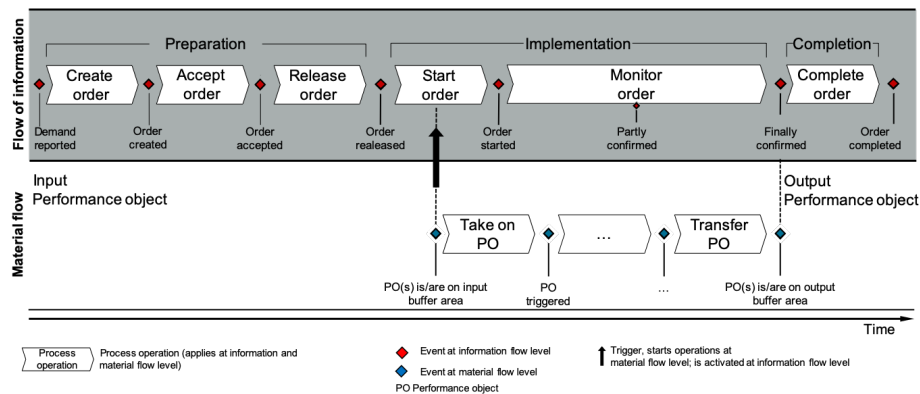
Flow of information

Preparation

Implementation

Completion

Create order

Accept order

Release order

Start order

Monitor order

Complete order

Demand reported

Order created

Order accepted

Order realeased

Order started

Partly confirmed

Finally confirmed

Order completed

Material flow

Input Performance object

Output Performance object

Take on PO

…

Transfer PO

PO(s) is/are on input buffer area

PO triggered

…

PO(s) is/are on output buffer area

Time

Process operation

Process operation (applies at information and material flow level)

Event at information flow level

Event at material flow level

PO Performance object

Trigger, starts operations at material flow level; is activated at information flow level